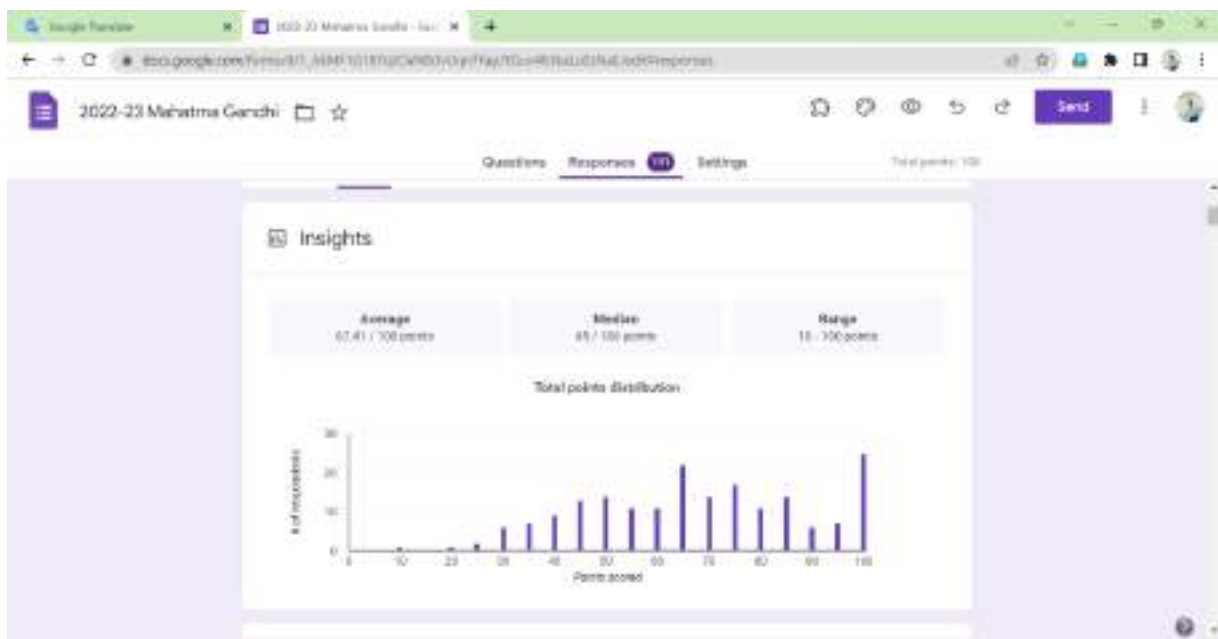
Google Translate
2022-23 Mahatma Gandhi - Goo
docs.google.com/forms/d/1_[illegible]/edit#responses

2022-23 Mahatma Gandhi

Send

Questions Responses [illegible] Settings

Total points: 100

Insights

| Average | Median | Range |
|---|---|---|
| 61.41 / 100 points | 65 / 100 points | 10 - 100 points |

Total points distribution

30
20
10
0

# of respondents

0 10 20 30 40 50 60 70 80 90 100

Points scored